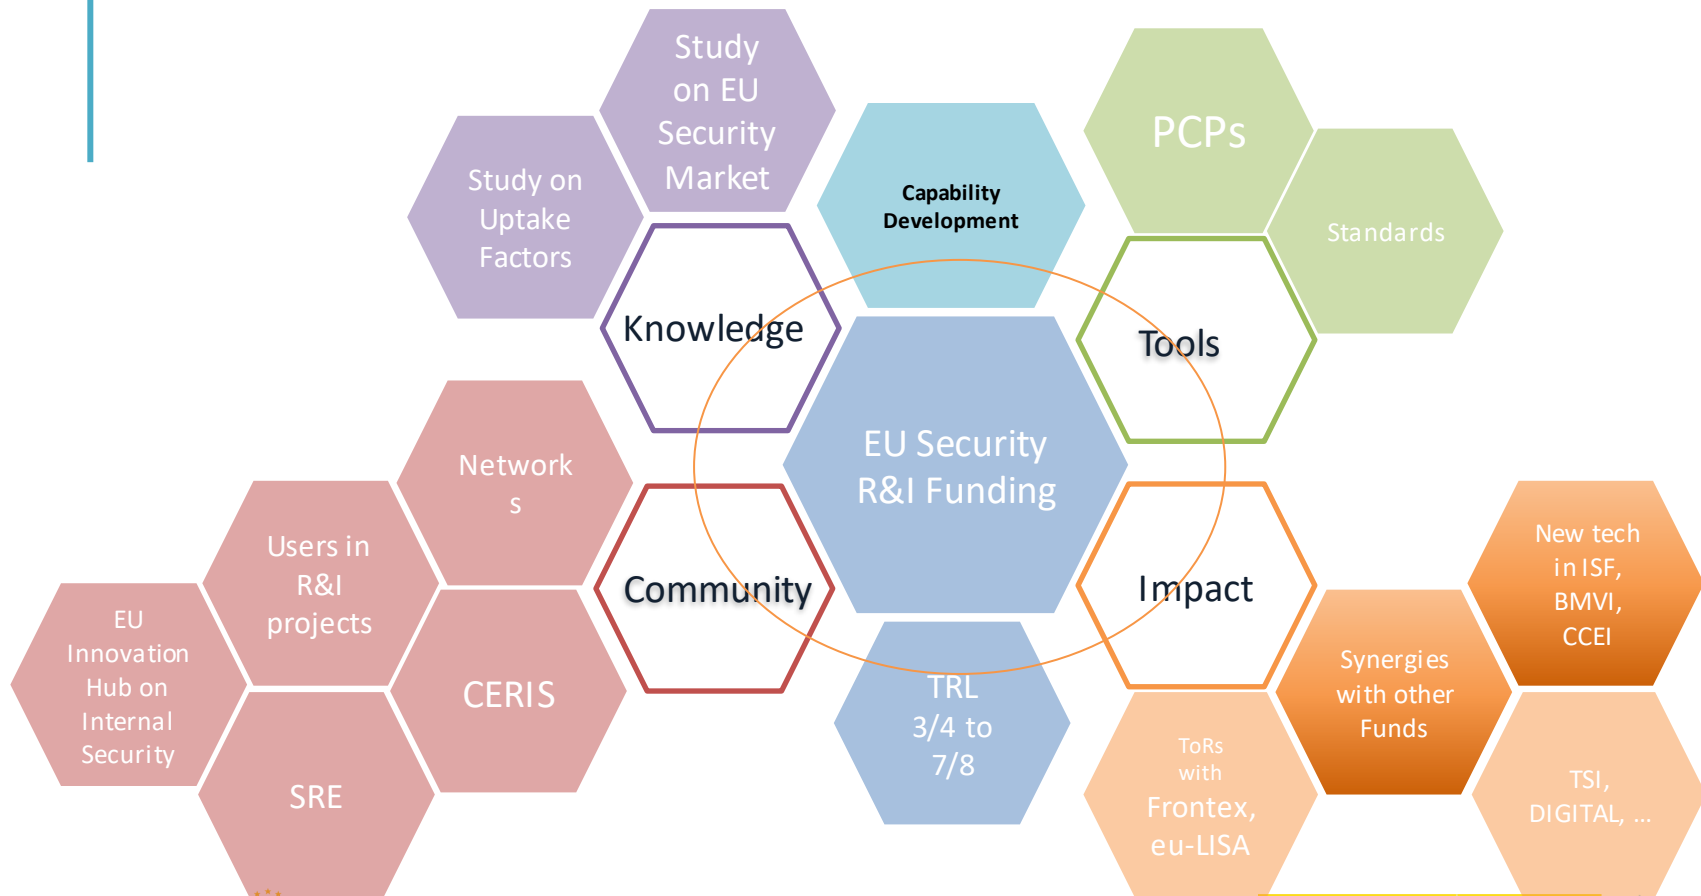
Study on EU Security Market

Study on Uptake Factors

Capability Development

PCPs

Standards

Knowledge

Tools

EU Security R&I Funding

Network s

Users in R&I projects

EU Innovation Hub on Internal Security

CERIS

SRE

Community

TRL 3/4 to 7/8

Impact

New tech in ISF, BMVI, CCEI

Synergies with other Funds

ToRs with Frontex, eu-LISA

TSI, DIGITAL, ...